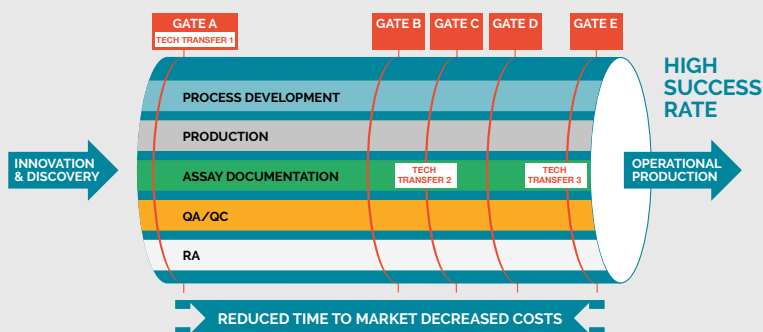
GATE A
TECH TRANSFER 1
GATE B
GATE C
GATE D
GATE E

HIGH SUCCESS RATE

INNOVATION & DISCOVERY

PROCESS DEVELOPMENT
PRODUCTION
ASSAY DOCUMENTATION
TECH TRANSFER 2
TECH TRANSFER 3
QA/QC
RA

OPERATIONAL PRODUCTION

REDUCED TIME TO MARKET DECREASED COSTS